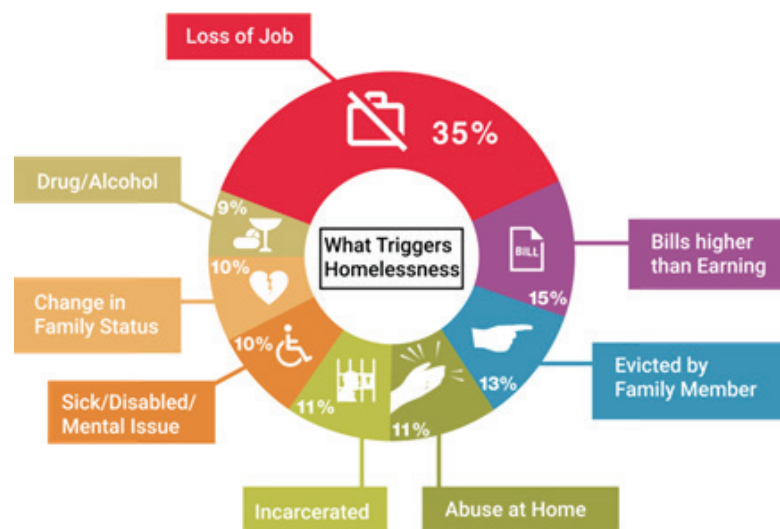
Loss of Job

35%

Drug/Alcohol

9%

What Triggers Homelessness

BILL

Bills higher than Earning

15%

10%

Change in Family Status

10%

Sick/Disabled/ Mental Issue

11%

11%

13%

Evicted by Family Member

Incarcerated

Abuse at Home